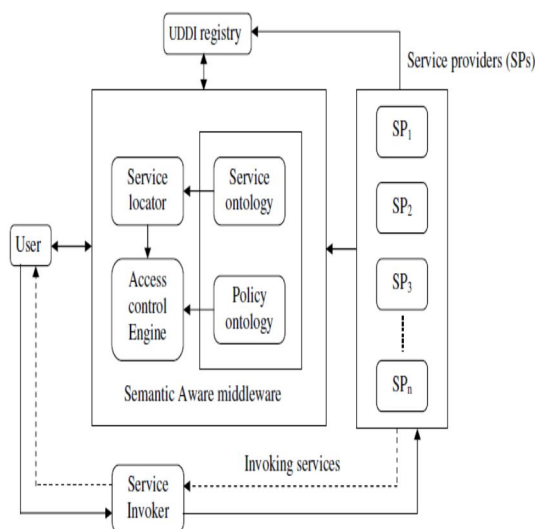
UDDI registry

Service providers (SPs)

Service locator

Service ontology

User

Access control Engine

Policy ontology

Semantic Aware middleware

$SP_1$

$SP_2$

$SP_3$

$SP_n$

Invoking services

Service Invoker